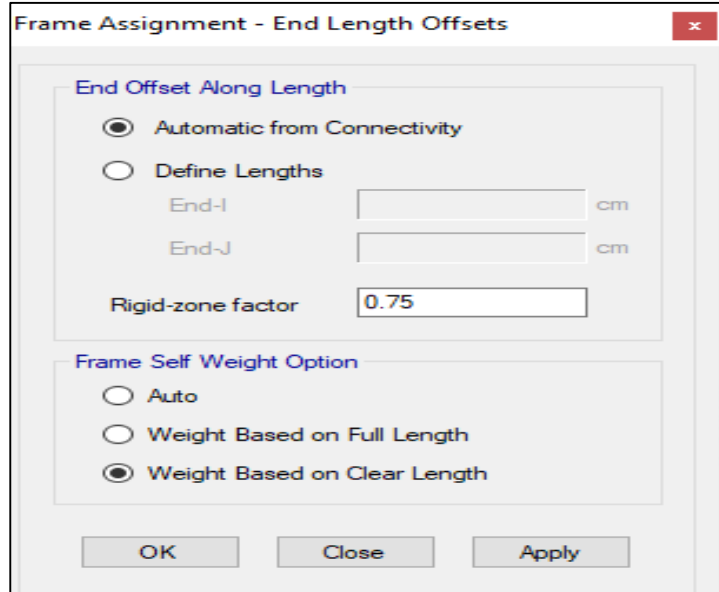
Frame Assignment - End Length Offsets

×

End Offset Along Length

Automatic from Connectivity

Define Lengths

End-I

cm

End-J

cm

Rigid-zone factor

0.75

Frame Self Weight Option

Auto

Weight Based on Full Length

Weight Based on Clear Length

OK

Close

Apply